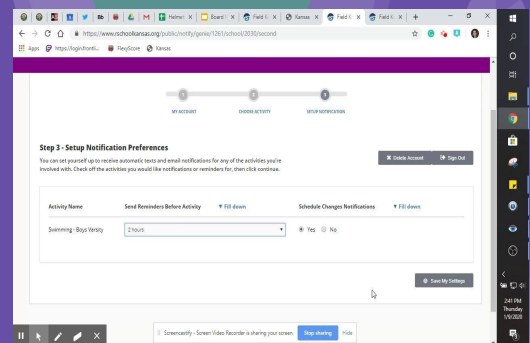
Halm | Board | Field | Kansas | Field | Field | +

https://www.rschoolkansas.org/public/notify/genie/1261/school/2030/second

Apps https://login.frontli... FlexyScore Kansas

MY ACCOUNT CHOOSE ACTIVITY SETUP NOTIFICATION

Step 3 - Setup Notification Preferences

You can set yourself up to receive automatic texts and email notifications for any of the activities you're involved with. Check off the activities you would like notifications or reminders for, then click continue.

Delete Account Sign Out

| Activity Name | Send Reminders Before Activity | Fill down | Schedule Changes Notifications | Fill down |
|---|---|---|---|---|
| Swimming - Boys Varsity | 2 hours | | Yes No | |

Save My Settings

Screencastify - Screen Video Recorder is sharing your screen. Stop sharing Hide

2:41 PM
Thursday
1/9/2020